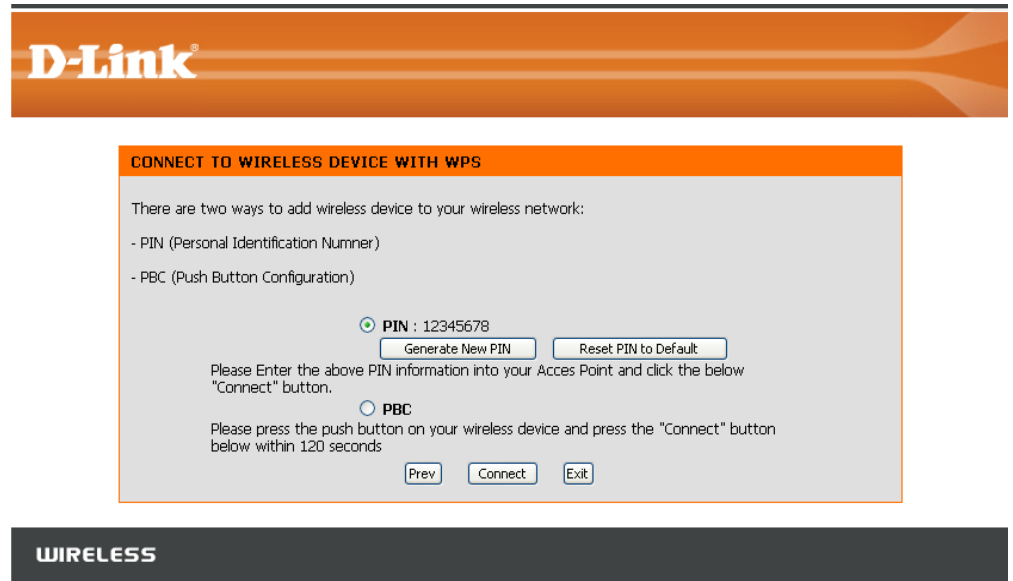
D-Link®

CONNECT TO WIRELESS DEVICE WITH WPS

There are two ways to add wireless device to your wireless network:

- PIN (Personal Identification Numner)

- PBC (Push Button Configuration)

PIN : 12345678

Generate New PIN | Reset PIN to Default

Please Enter the above PIN information into your Acces Point and click the below "Connect" button.

PBC

Please press the push button on your wireless device and press the "Connect" button below within 120 seconds

Prev | Connect | Exit

WIRELESS